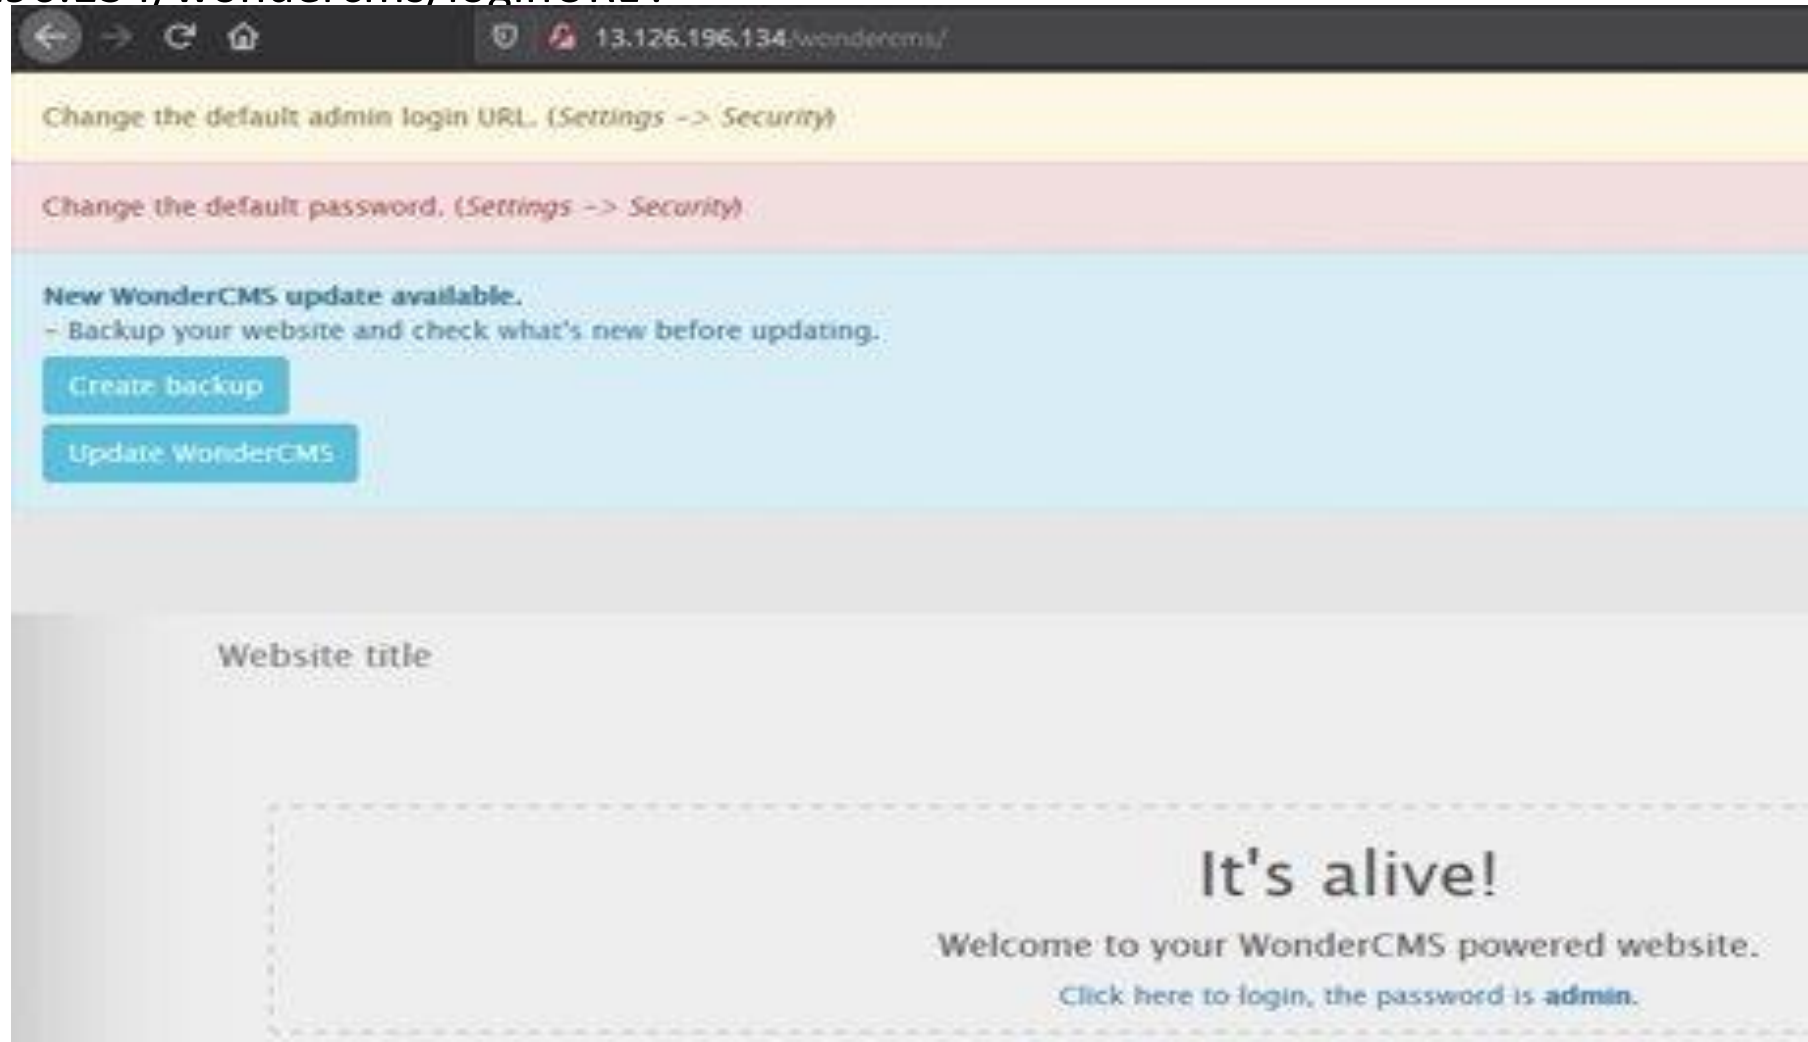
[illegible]6.134/wondercms/loginURL

13.126.196.134/wondercms/

Change the default admin login URL. (*Settings -> Security*)

Change the default password. (*Settings -> Security*)

**New WonderCMS update available.**
- Backup your website and check what's new before updating.

Create backup

Update WonderCMS

Website title

It's alive!

Welcome to your WonderCMS powered website.

Click here to login, the password is **admin**.